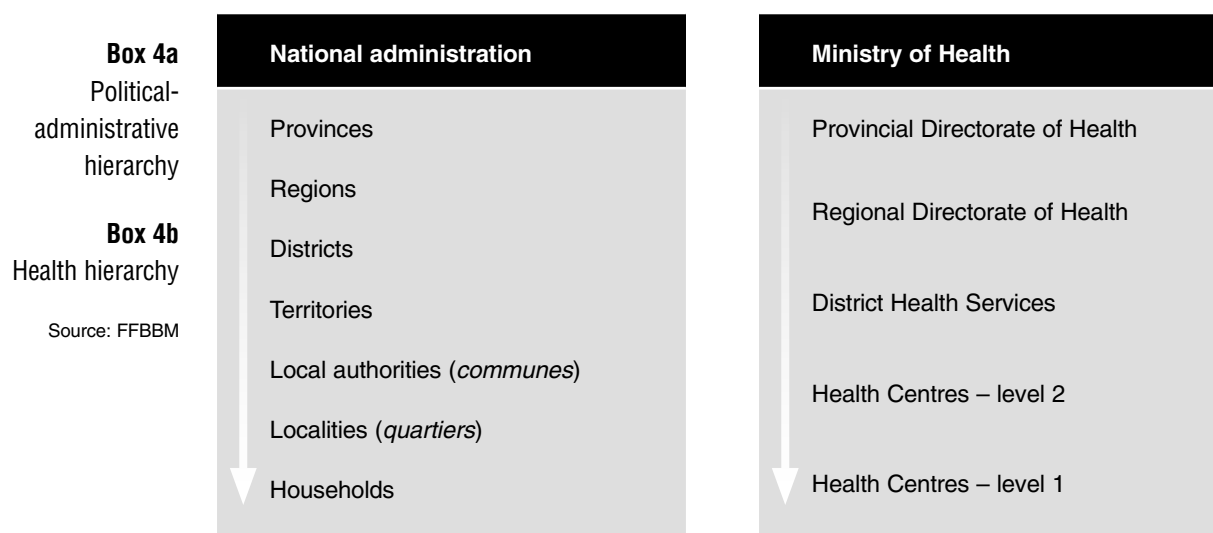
**Box 4a**
Political-administrative hierarchy

**Box 4b**
Health hierarchy

Source: FFBBM

**National administration**

Provinces

Regions

Districts

Territories

Local authorities (*communes*)

Localities (*quartiers*)

Households

**Ministry of Health**

Provincial Directorate of Health

Regional Directorate of Health

District Health Services

Health Centres – level 2

Health Centres – level 1